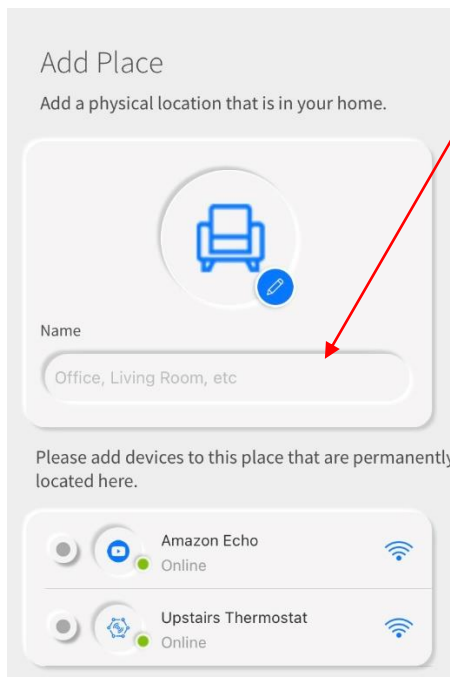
Add Place

Add a physical location that is in your home.

Name

Office, Living Room, etc

Please add devices to this place that are permanently located here.

Amazon Echo
Online

Upstairs Thermostat
Online